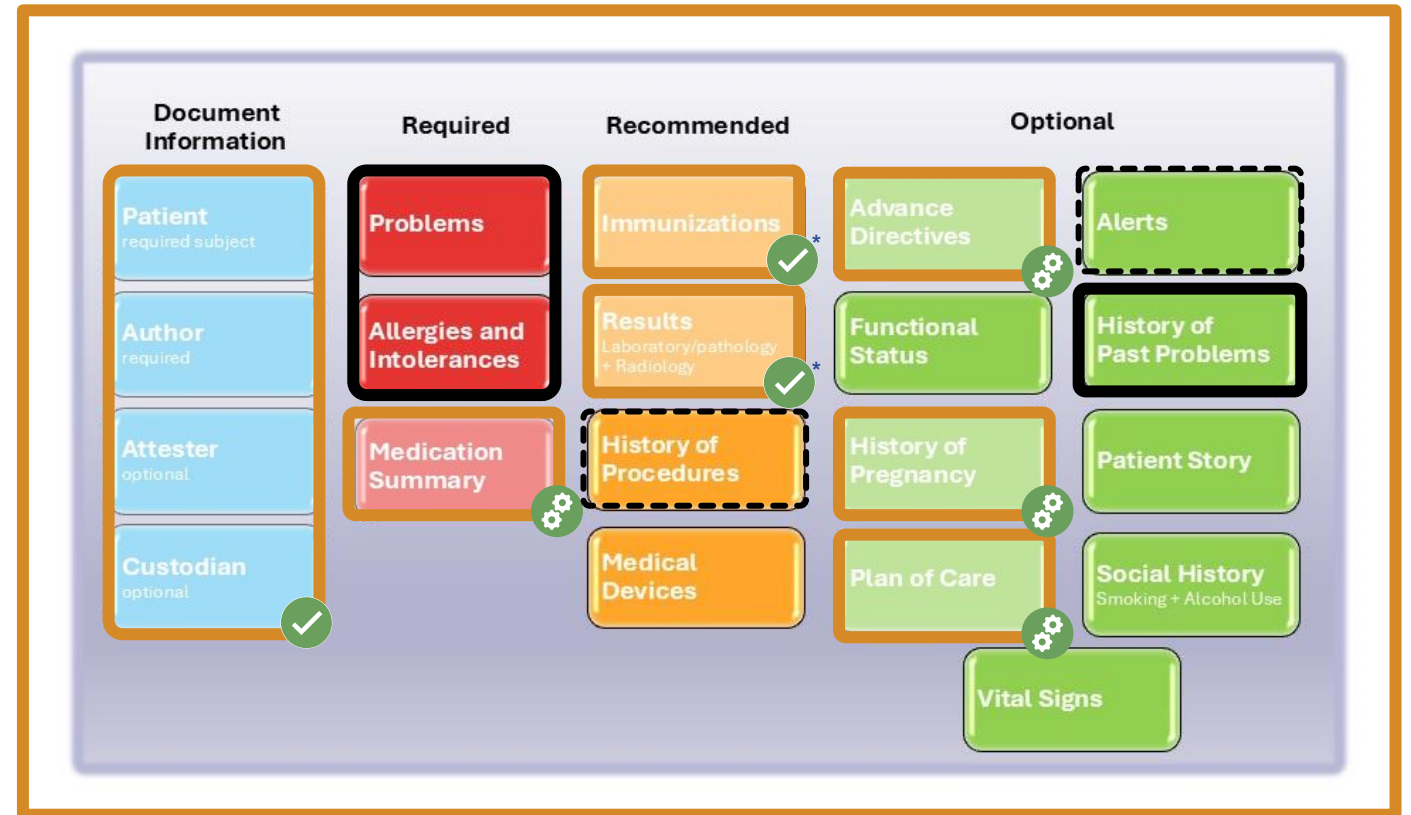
Document Information

Required

Recommended

Optional

Patient
required subject

Author
required

Attester
optional

Custodian
optional

Problems

Allergies and Intolerances

Medication Summary

Immunizations *

Results
Laboratory/pathology + Radiology *

History of Procedures

Medical Devices

Advance Directives

Functional Status

History of Pregnancy

Plan of Care

Alerts

History of Past Problems

Patient Story

Social History
Smoking + Alcohol Use

Vital Signs